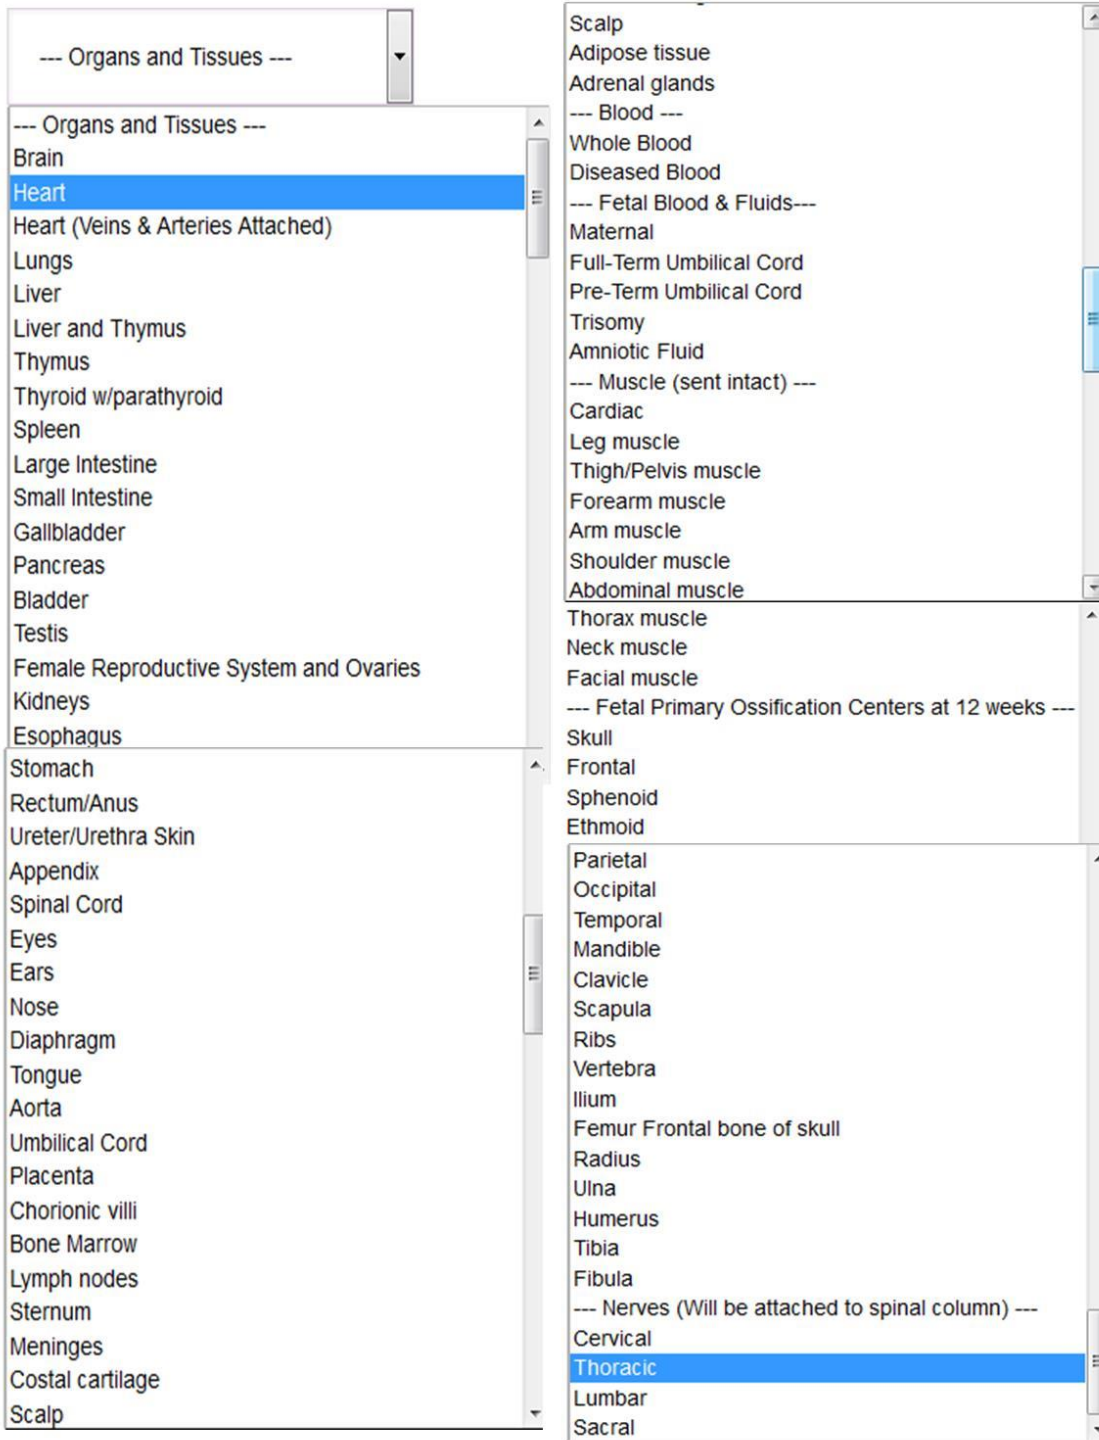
--- Organs and Tissues ---

--- Organs and Tissues ---
Brain
Heart
Heart (Veins & Arteries Attached)
Lungs
Liver
Liver and Thymus
Thymus
Thyroid w/parathyroid
Spleen
Large Intestine
Small Intestine
Gallbladder
Pancreas
Bladder
Testis
Female Reproductive System and Ovaries
Kidneys
Esophagus

Stomach
Rectum/Anus
Ureter/Urethra Skin
Appendix
Spinal Cord
Eyes
Ears
Nose
Diaphragm
Tongue
Aorta
Umbilical Cord
Placenta
Chorionic villi
Bone Marrow
Lymph nodes
Sternum
Meninges
Costal cartilage
Scalp

Scalp
Adipose tissue
Adrenal glands
--- Blood ---
Whole Blood
Diseased Blood
--- Fetal Blood & Fluids---
Maternal
Full-Term Umbilical Cord
Pre-Term Umbilical Cord
Trisomy
Amniotic Fluid
--- Muscle (sent intact) ---
Cardiac
Leg muscle
Thigh/Pelvis muscle
Forearm muscle
Arm muscle
Shoulder muscle
Abdominal muscle

Thorax muscle
Neck muscle
Facial muscle
--- Fetal Primary Ossification Centers at 12 weeks ---
Skull
Frontal
Sphenoid
Ethmoid

Parietal
Occipital
Temporal
Mandible
Clavicle
Scapula
Ribs
Vertebra
Ilium
Femur Frontal bone of skull
Radius
Ulna
Humerus
Tibia
Fibula
--- Nerves (Will be attached to spinal column) ---
Cervical
Thoracic
Lumbar
Sacral